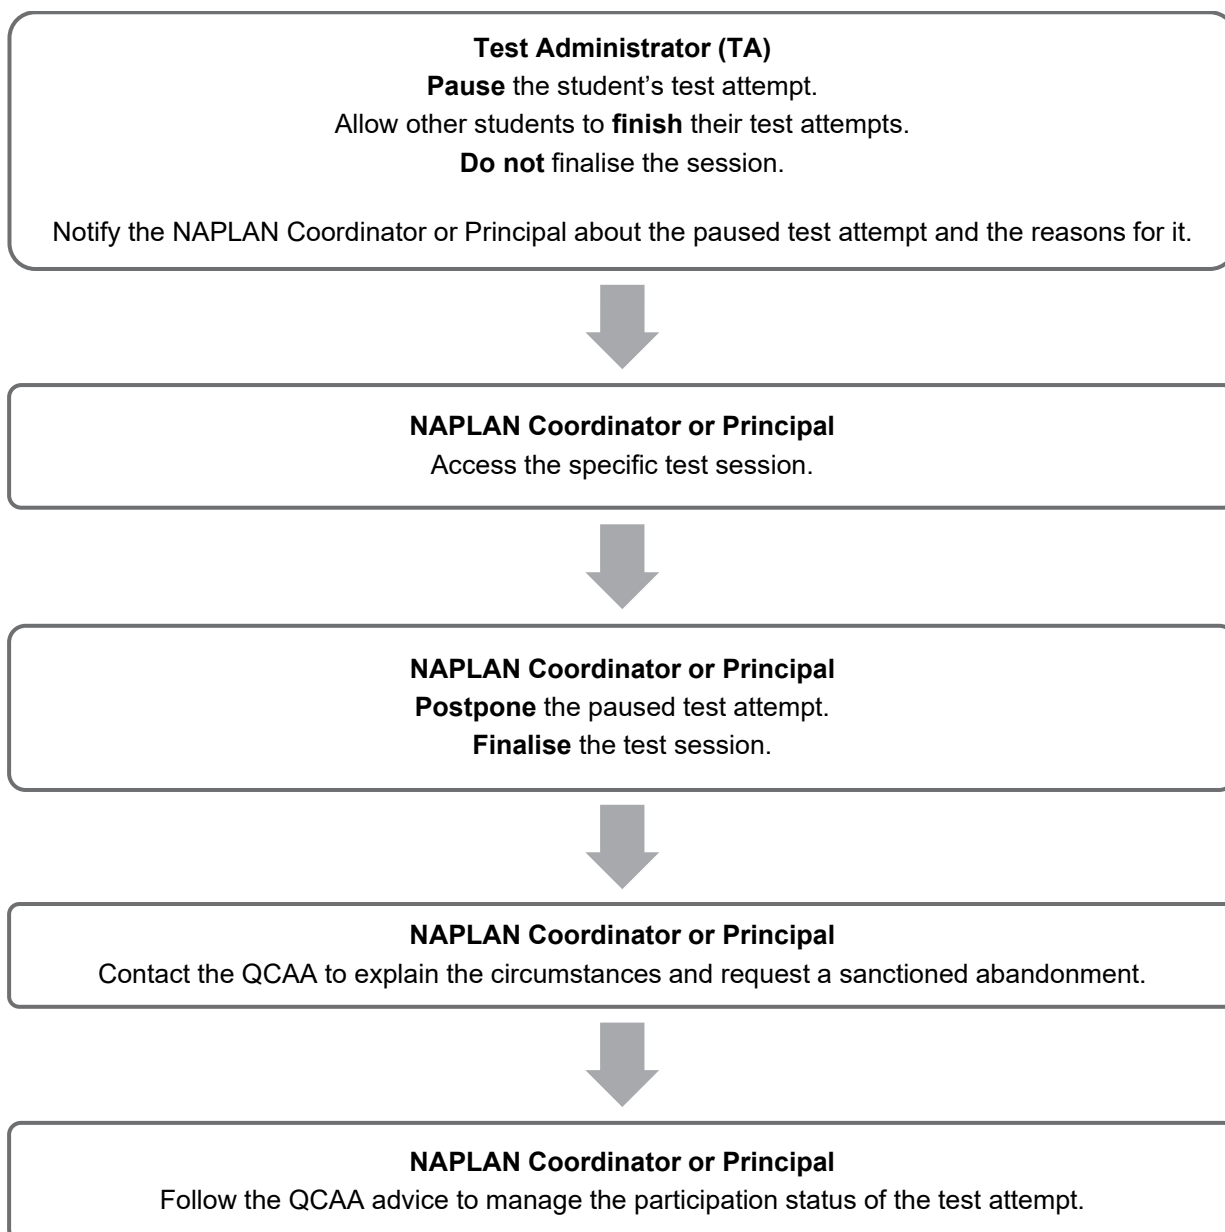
Test Administrator (TA)
Pause the student’s test attempt.
Allow other students to finish their test attempts.
Do not finalise the session.

Notify the NAPLAN Coordinator or Principal about the paused test attempt and the reasons for it.

NAPLAN Coordinator or Principal
Access the specific test session.

NAPLAN Coordinator or Principal
Postpone the paused test attempt.
Finalise the test session.

NAPLAN Coordinator or Principal
Contact the QCAA to explain the circumstances and request a sanctioned abandonment.

NAPLAN Coordinator or Principal
Follow the QCAA advice to manage the participation status of the test attempt.